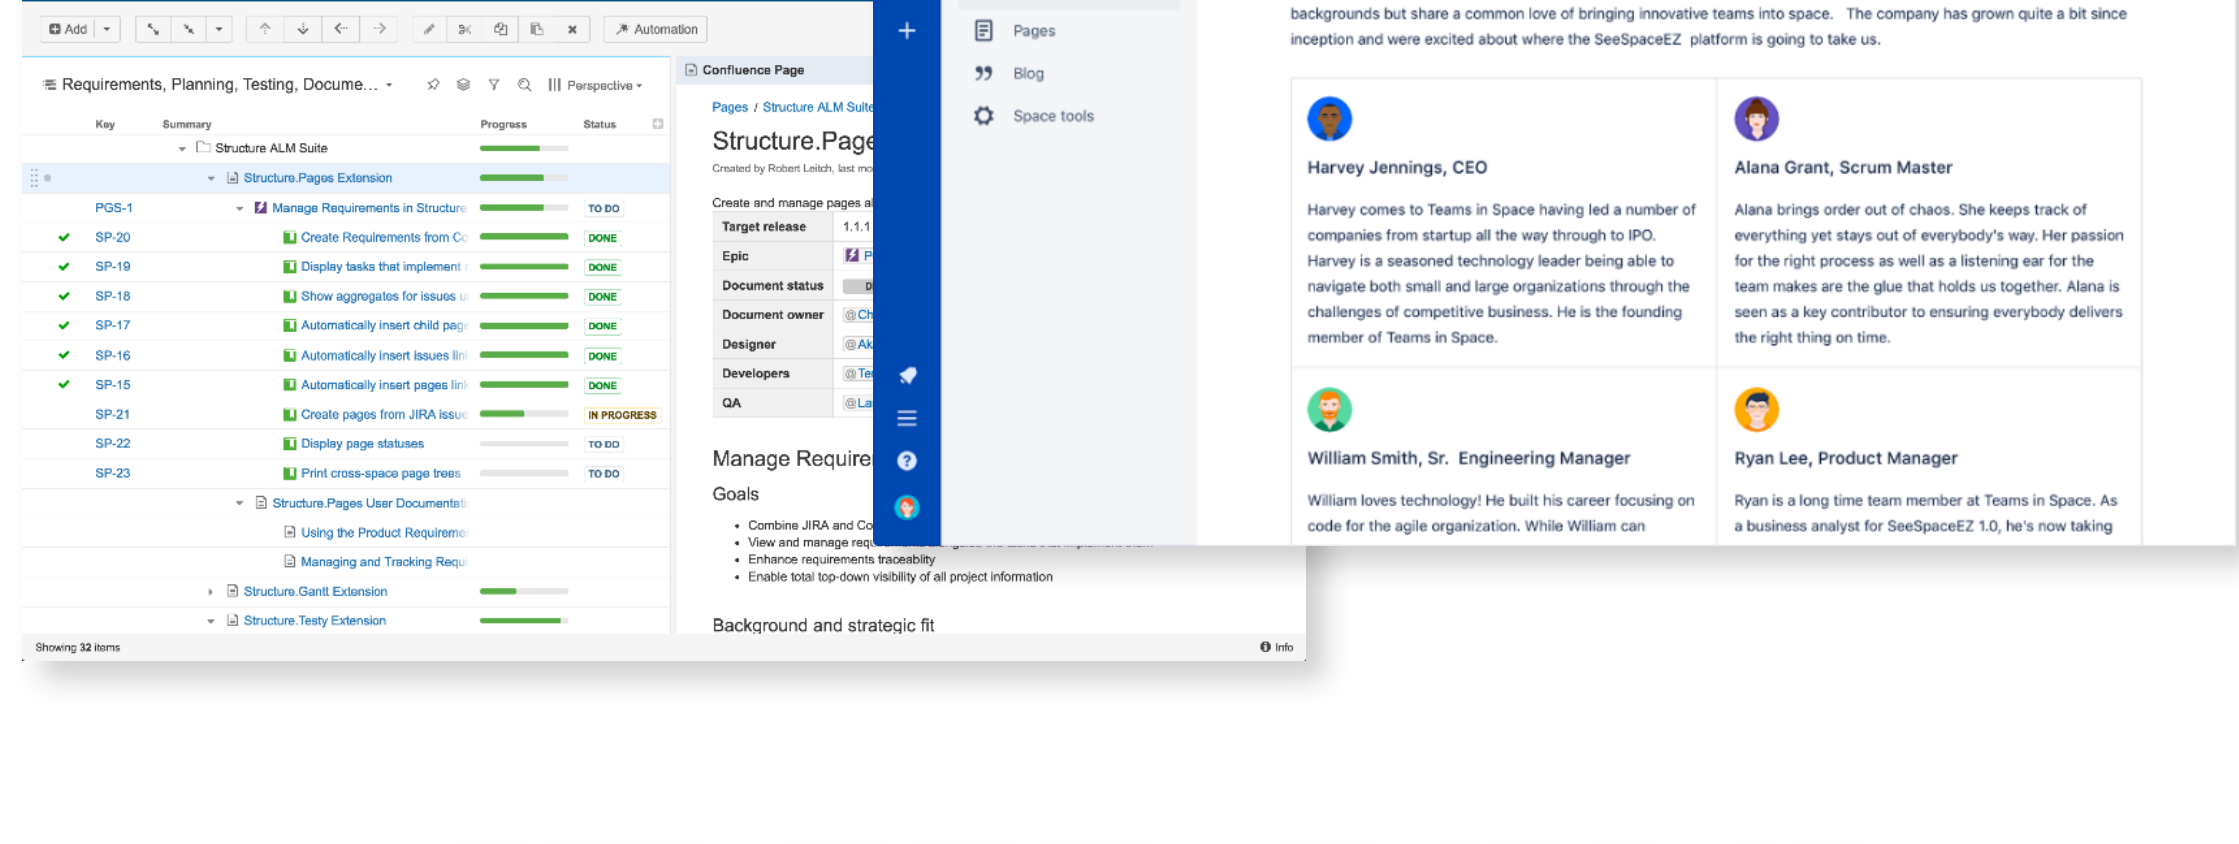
Add | Automation

Requirements, Planning, Testing, Docume... | Perspective

| Key | Summary | Progress | Status |
|---|---|---|---|
| | Structure ALM Suite | | |
| | Structure.Pages Extension | | |
| PGS-1 | Manage Requirements in Structure | | TO DO |
| SP-20 | Create Requirements from Co | | DONE |
| SP-19 | Display tasks that implement | | DONE |
| SP-18 | Show aggregates for issues u | | DONE |
| SP-17 | Automatically insert child page | | DONE |
| SP-16 | Automatically insert issues lin | | DONE |
| SP-15 | Automatically insert pages lin | | DONE |
| SP-21 | Create pages from JIRA issue | | IN PROGRESS |
| SP-22 | Display page statuses | | TO DO |
| SP-23 | Print cross-space page trees | | TO DO |
| | Structure.Pages User Documentati | | |
| | Using the Product Requireme | | |
| | Managing and Tracking Requ | | |
| | Structure.Gantt Extension | | |
| | Structure.Testy Extension | | |

Showing 32 items

Confluence Page

Pages / Structure ALM Suite

Structure.Page

Created by Robert Leitch, last mo

Create and manage pages al

| Target release | 1.1.1 |
|---|---|
| Epic | P |
| Document status | D |
| Document owner | @Ch |
| Designer | @Ak |
| Developers | @Te |
| QA | @La |

Manage Require

Goals

• Combine JIRA and Co
• View and manage requ
• Enhance requirements traceablity
• Enable total top-down visibility of all project information

Background and strategic fit

Info

Pages
Blog
Space tools

backgrounds but share a common love of bringing innovative teams into space. The company has grown quite a bit since inception and were excited about where the SeeSpaceEZ platform is going to take us.

Harvey Jennings, CEO

Harvey comes to Teams in Space having led a number of companies from startup all the way through to IPO. Harvey is a seasoned technology leader being able to navigate both small and large organizations through the challenges of competitive business. He is the founding member of Teams in Space.

Alana Grant, Scrum Master

Alana brings order out of chaos. She keeps track of everything yet stays out of everybody's way. Her passion for the right process as well as a listening ear for the team makes are the glue that holds us together. Alana is seen as a key contributor to ensuring everybody delivers the right thing on time.

William Smith, Sr. Engineering Manager

William loves technology! He built his career focusing on code for the agile organization. While William can

Ryan Lee, Product Manager

Ryan is a long time team member at Teams in Space. As a business analyst for SeeSpaceEZ 1.0, he's now taking